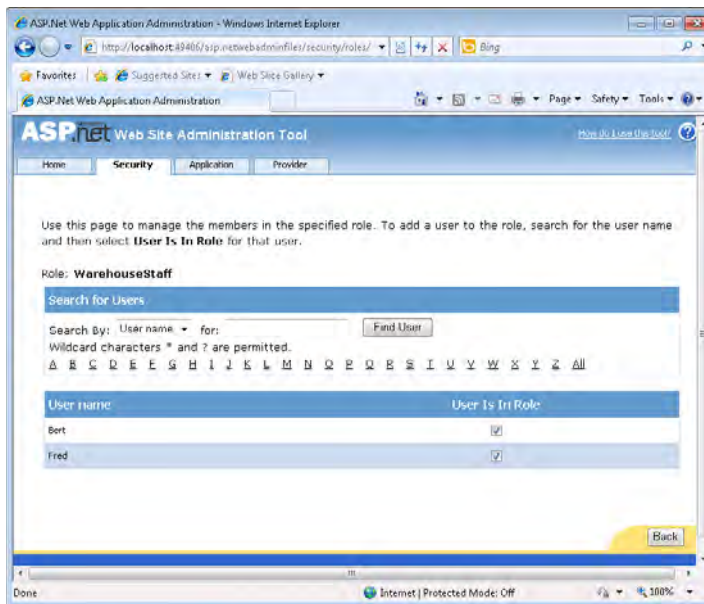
ASP.Net Web Application Administration - Windows Internet Explorer

http://localhost:49406/asp.netwebadminfiles/security/roles/

Bing

Favorites

Suggested Sites ▾

Web Slice Gallery ▾

ASP.Net Web Application Administration

Page ▾ Safety ▾ Tools ▾

ASP.net Web Site Administration Tool

How do I use this tool?

Home | Security | Application | Provider

Use this page to manage the members in the specified role. To add a user to the role, search for the user name and then select **User Is In Role** for that user.

Role: **WarehouseStaff**

Search for Users

Search By: User name ▾ for: Find User

Wildcard characters * and ? are permitted.

A B C D E F G H I J K L M N O P Q R S T U V W X Y Z All

| User name | User Is In Role |
|---|---|
| Bert | ☑ |
| Fred | ☑ |

Back

Done

Internet | Protected Mode: Off

100%